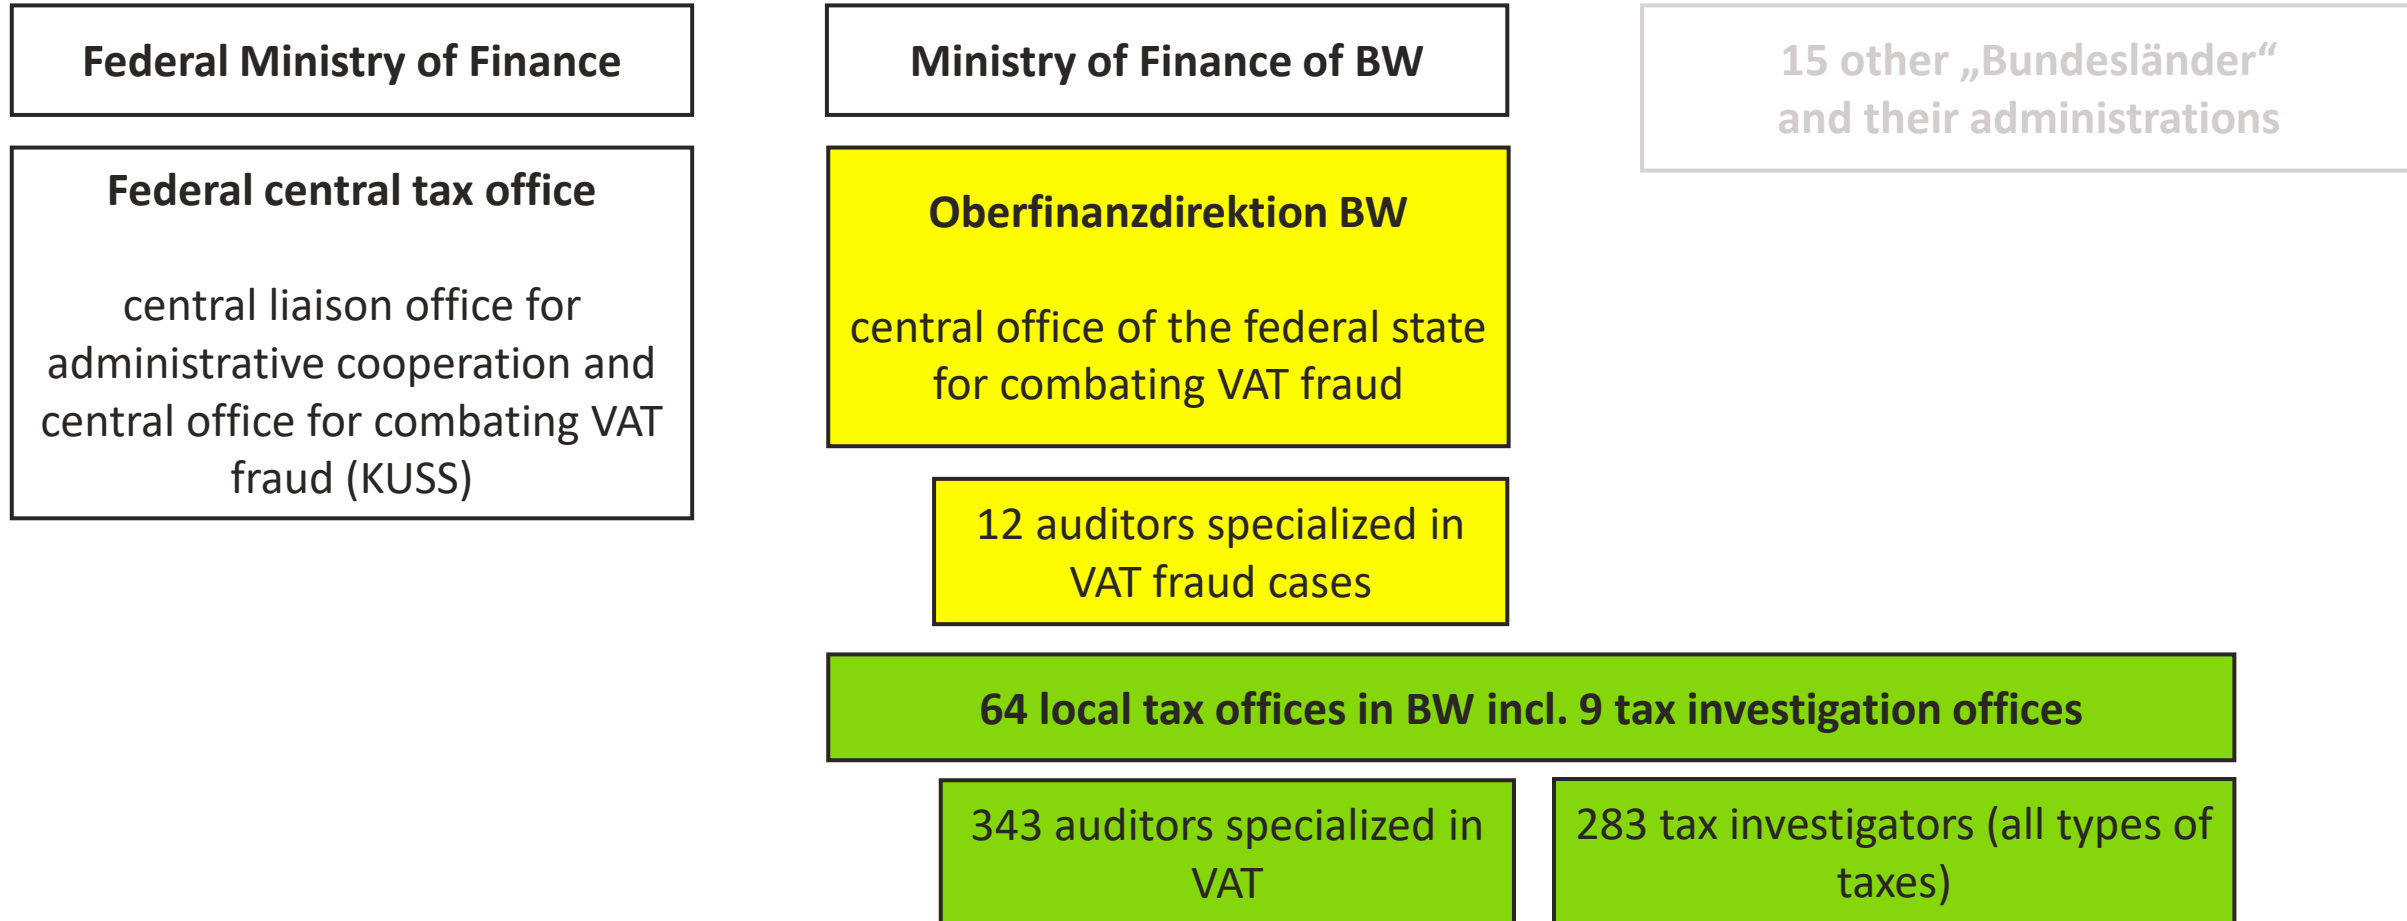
Federal Ministry of Finance

Ministry of Finance of BW

15 other „Bundesländer“ and their administrations

Federal central tax office

central liaison office for administrative cooperation and central office for combating VAT fraud (KUSS)

Oberfinanzdirektion BW

central office of the federal state for combating VAT fraud

12 auditors specialized in VAT fraud cases

64 local tax offices in BW incl. 9 tax investigation offices

343 auditors specialized in VAT

283 tax investigators (all types of taxes)